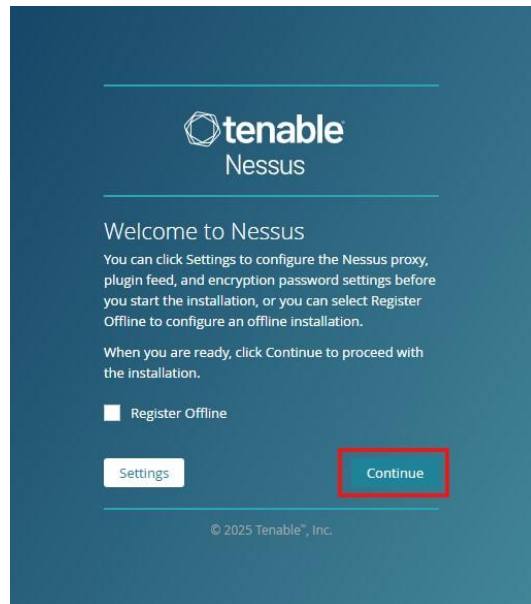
tenable
Nessus

Welcome to Nessus

You can click Settings to configure the Nessus proxy, plugin feed, and encryption password settings before you start the installation, or you can select Register Offline to configure an offline installation.

When you are ready, click Continue to proceed with the installation.

Register Offline

Settings

Continue

© 2025 Tenable®, Inc.